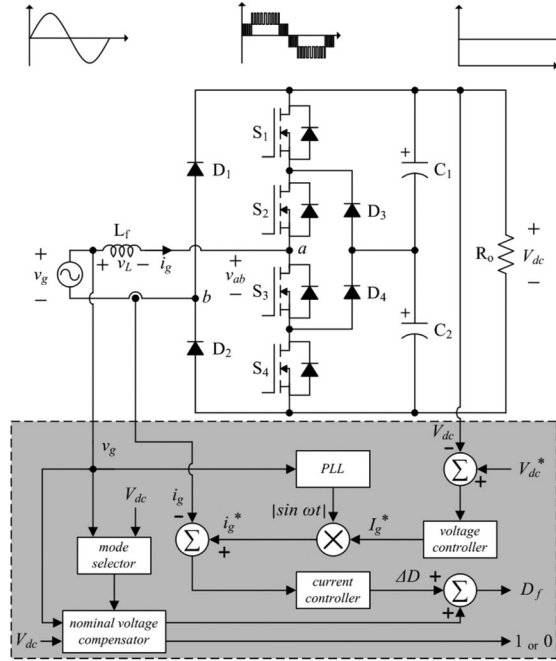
$S_1$
$D_1$
$S_2$
$D_3$
$C_1$
$L_f$
$+$
$v_g$
$-$
$+$ $v_L$ $-$ $i_g$
$+$
$v_{ab}$
$-$
$a$
$b$
$S_3$
$D_4$
$R_o$
$+$
$V_{dc}$
$-$
$D_2$
$S_4$
$C_2$
$+$
$+$
$V_{dc}$
$-$
$V_{dc}^*$
$+$
$v_g$
PLL
$V_{dc}$
$i_g$
$|sin\ \omega t|$
$i_g^*$
$-$
$+$
$I_g^*$
voltage controller
mode selector
current controller
$\Delta D$
$+$
$+$
$D_f$
nominal voltage compensator
$V_{dc}$
1 or 0